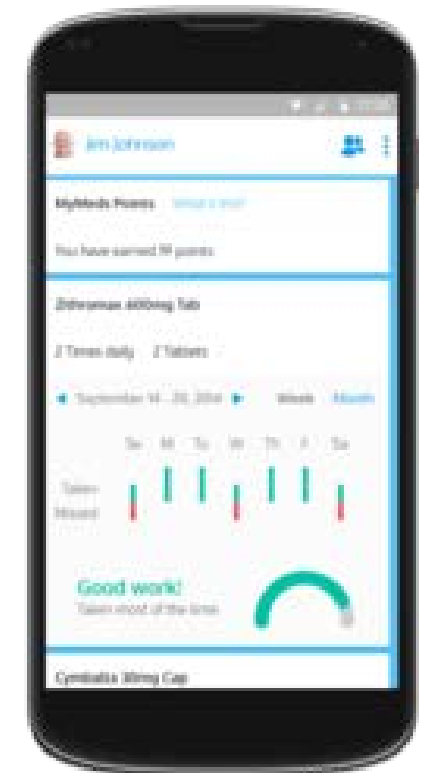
Jim Johnson

MyMeds Points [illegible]

You have earned 19 points

Zithromax 400mg Tab

2 Times daily 2 Tablets

September 14 - 20, 2014 Week Month

Su M Tu W Th F Sa

Taken

Missed

Good work!

Taken most of the time

Cymbalta 30mg Cap